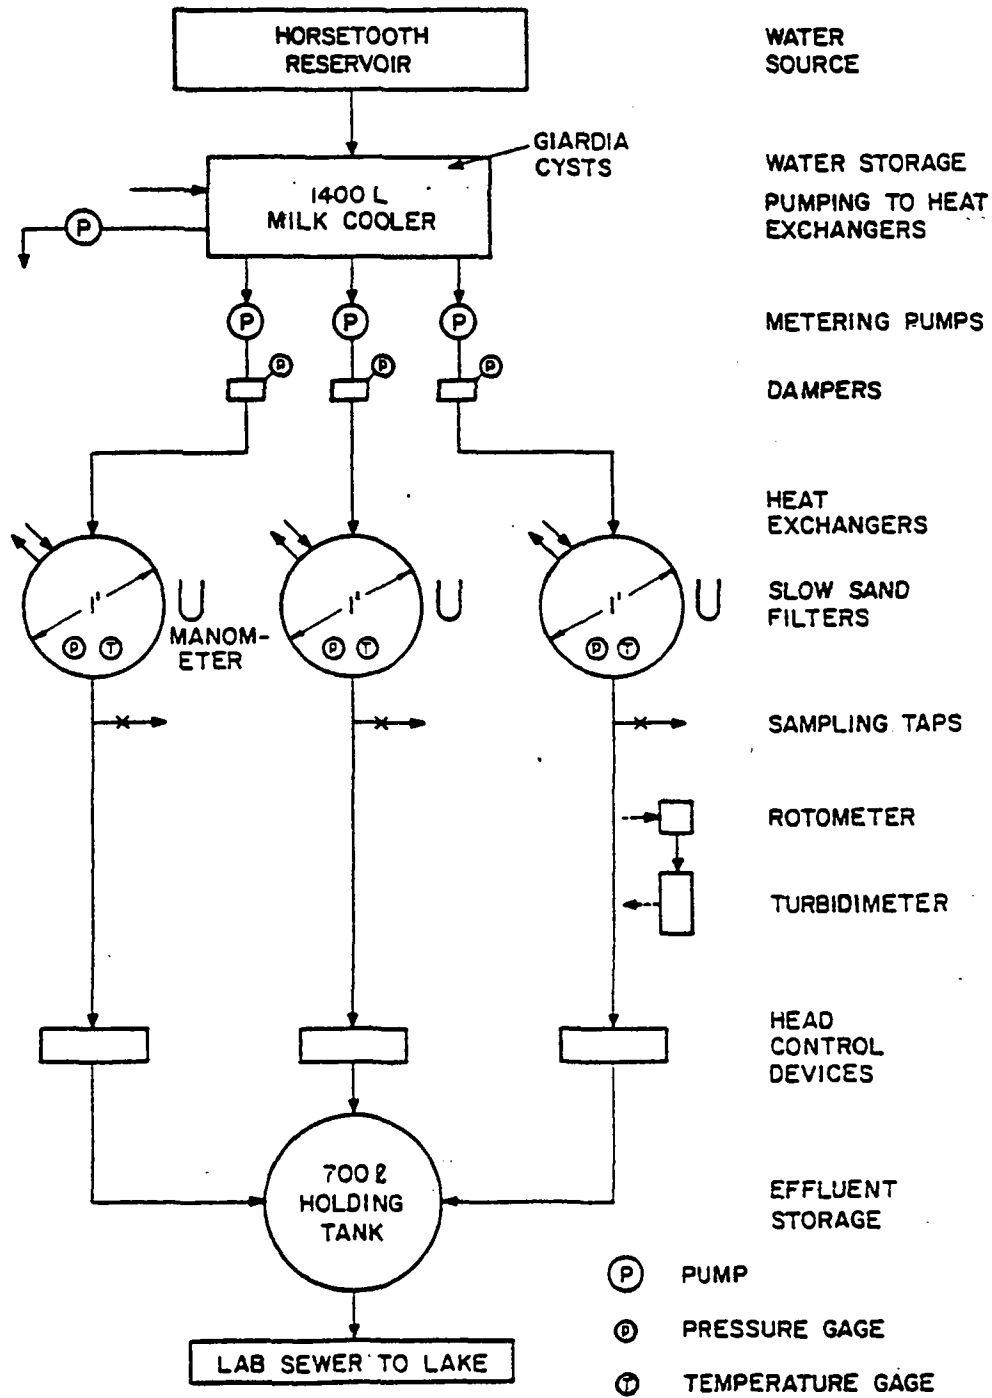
HORSETOOTH RESERVOIR

WATER SOURCE

GIARDIA CYSTS

WATER STORAGE

1400 L MILK COOLER

PUMPING TO HEAT EXCHANGERS

P

P P P

METERING PUMPS

P P P

DAMPERS

HEAT EXCHANGERS

1' 1' 1'

U U U

SLOW SAND FILTERS

MANOMETER

P T P T P T

SAMPLING TAPS

ROTOMETER

TURBIDIMETER

HEAD CONTROL DEVICES

700 ℓ HOLDING TANK

EFFLUENT STORAGE

LAB SEWER TO LAKE

P PUMP

P PRESSURE GAGE

T TEMPERATURE GAGE